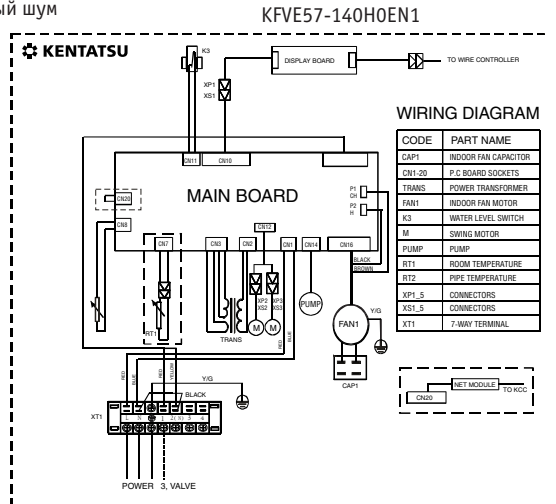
ый шум

KFVE57-140H0EN1

KENTATSU

K3

DISPLAY BOARD

TO WIRE CONTROLLER

XP1

XS1

WIRING DIAGRAM

| CODE | PART NAME |
|---|---|
| CAP1 | INDOOR FAN CAPACITOR |
| CN1-20 | P.C BOARD SOCKETS |
| TRANS | POWER TRANSFORMER |
| FAN1 | INDOOR FAN MOTOR |
| K3 | WATER LEVEL SWITCH |
| M | SWING MOTOR |
| PUMP | PUMP |
| RT1 | ROOM TEMPERATURE |
| RT2 | PIPE TEMPERATURE |
| XP1_5 | CONNECTORS |
| XS1_5 | CONNECTORS |
| XT1 | 7-WAY TERMINAL |

CN11 CN10

MAIN BOARD

P1 CH P2 H

CN20

CN6

CN12

CN7 CN3 CN2 CN1 CN14 CN16

BLACK BROWN

XP2 XS2 XP3 XS3

PUMP

M M

TRANS

FAN1

Y/G

RT1

RED BLUE

RED YELLOW

RED BLUE

Y/G

BLACK

CAP1

NET MODULE

TO KCC

CN20

XT1

L N 1 2 3

POWER 3, VALVE